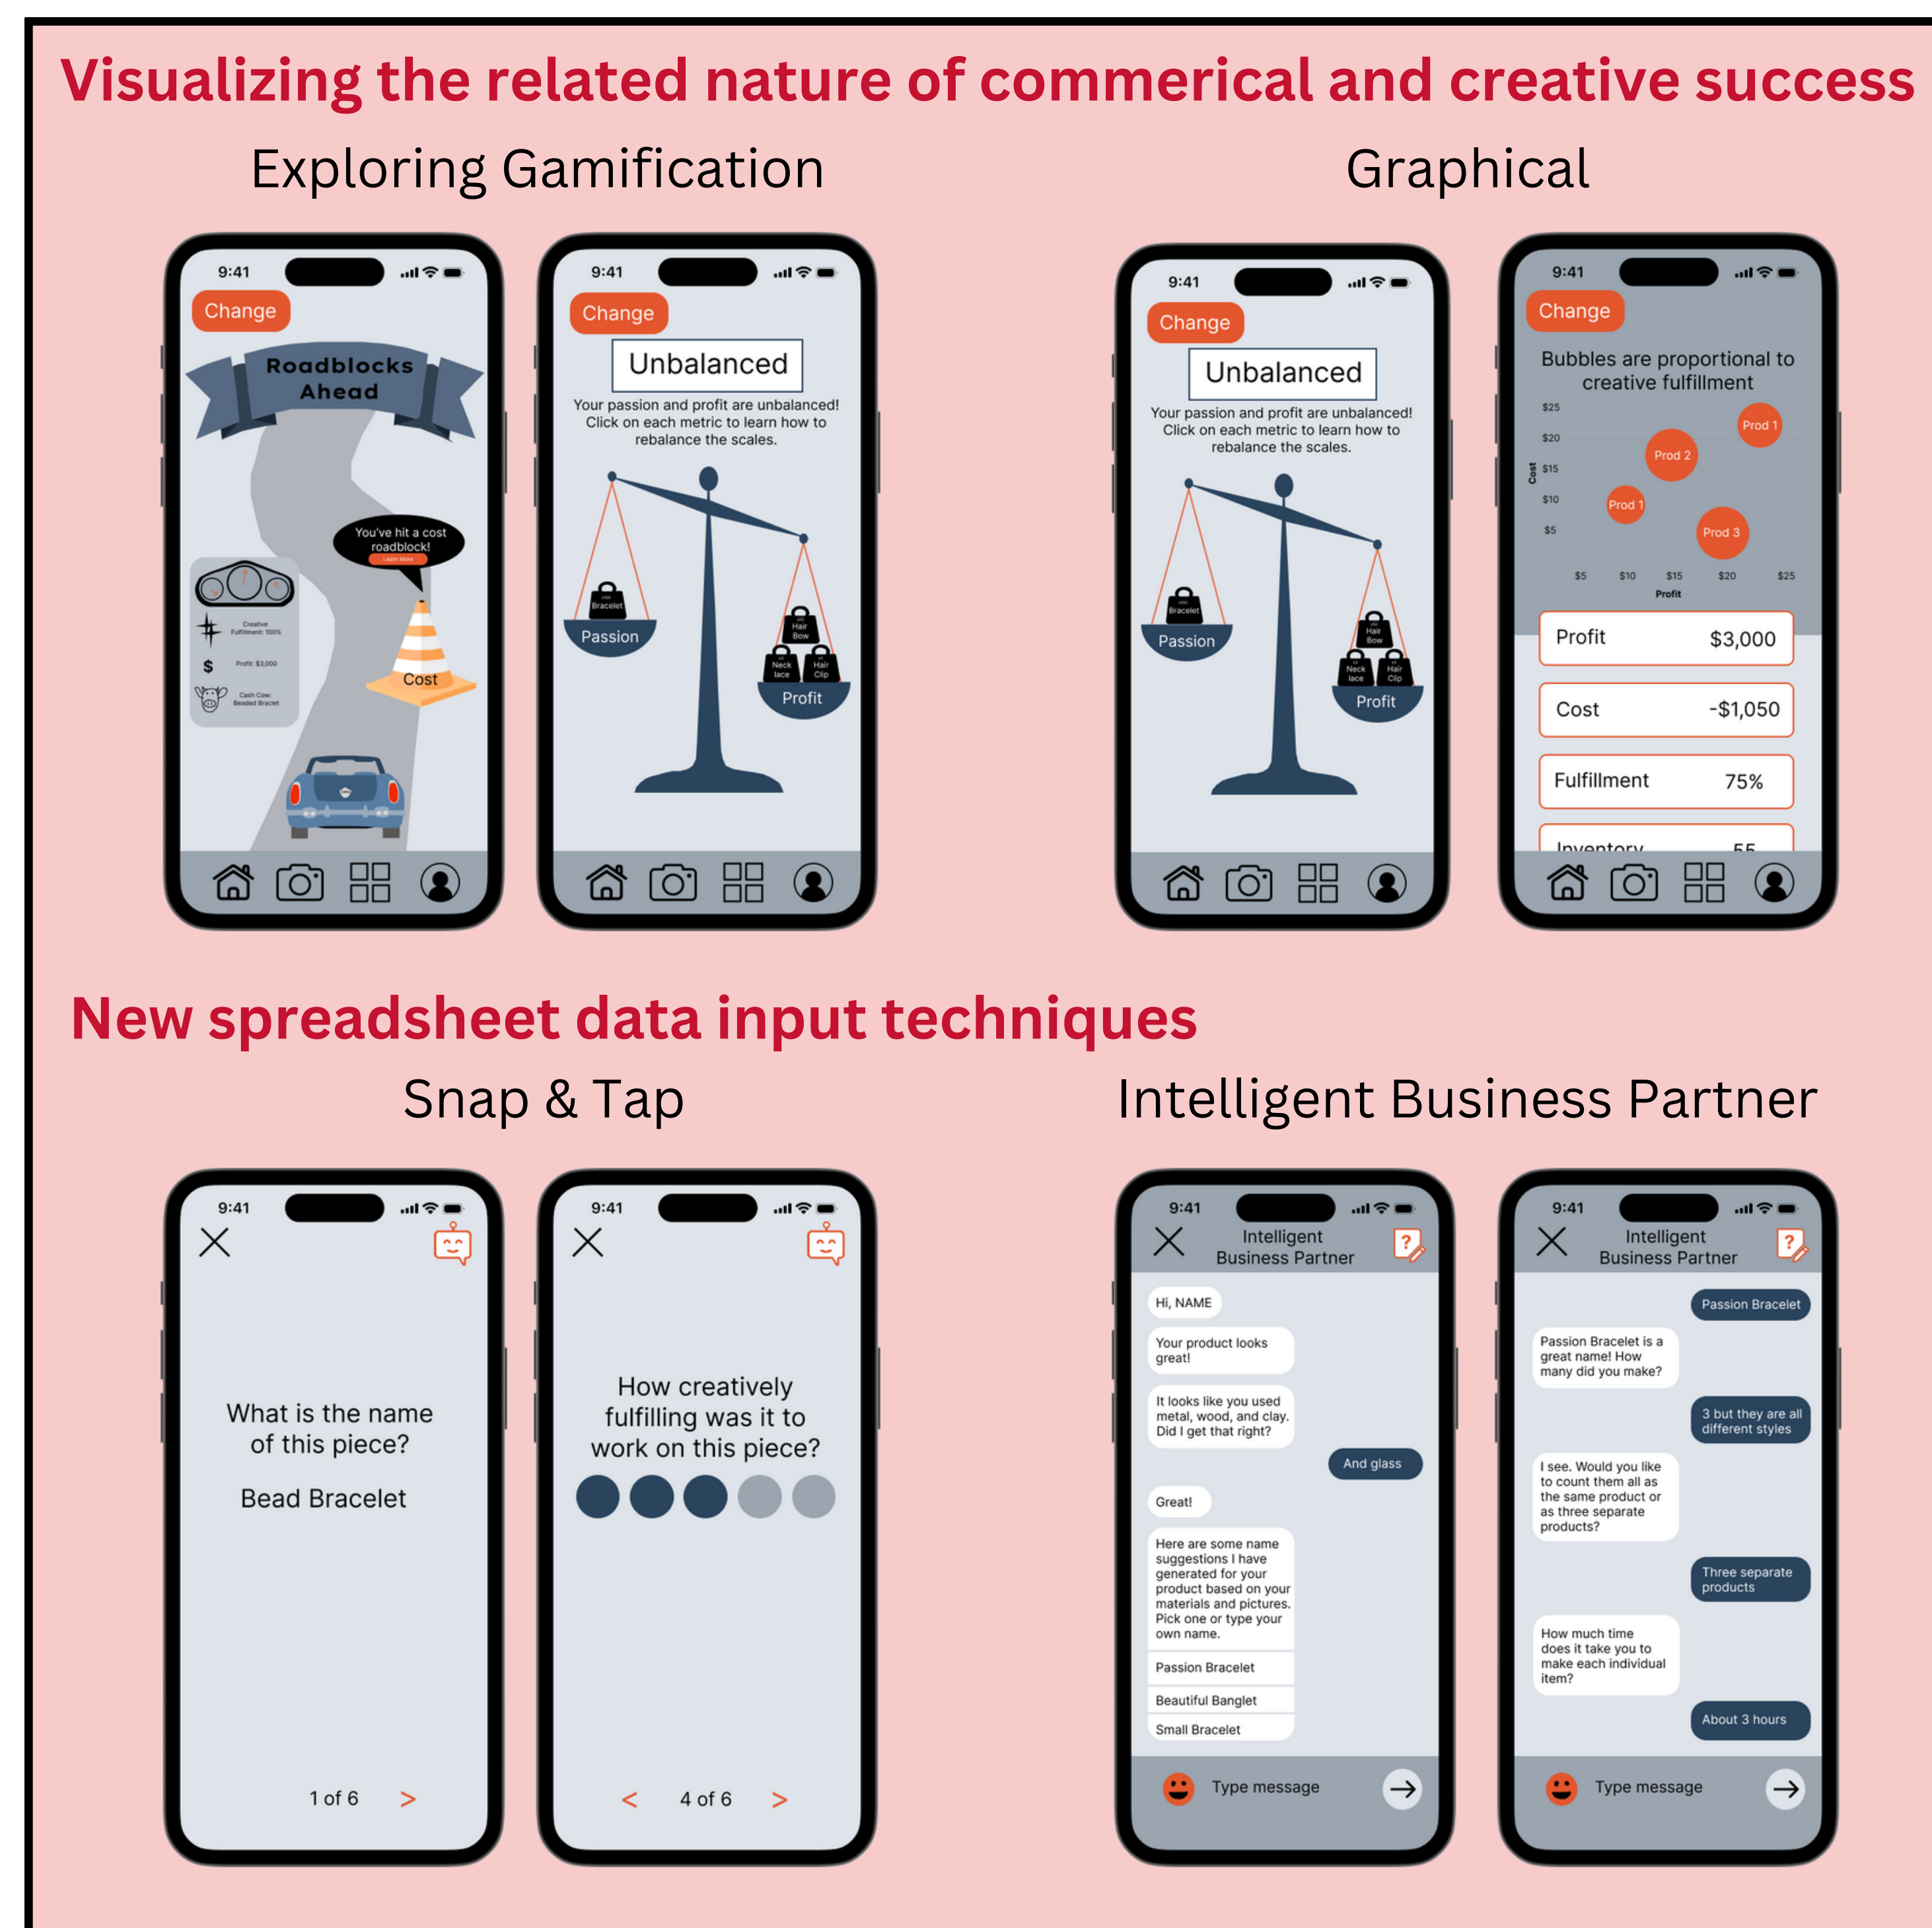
Visualizing the related nature of commerical and creative success

Exploring Gamification

9:41
Change
Roadblocks Ahead
You've hit a cost roadblock!
Learn More
Creative Fulfillment: 100%
$
Profit: $3,000
Cash Cow: Beaded Bracelet
Cost

9:41
Change
Unbalanced
Your passion and profit are unbalanced! Click on each metric to learn how to rebalance the scales.
Bracelet
Passion
Hair Bow
Neck lace
Hair Clip
Profit

Graphical

9:41
Change
Unbalanced
Your passion and profit are unbalanced! Click on each metric to learn how to rebalance the scales.
Bracelet
Passion
Hair Bow
Neck lace
Hair Clip
Profit

9:41
Change
Bubbles are proportional to creative fulfillment
$25
$20
$15
$10
$5
Cost
Prod 1
Prod 2
Prod 1
Prod 3
$5 $10 $15 $20 $25
Profit

| Profit | $3,000 |
|---|---|
| Cost | -$1,050 |
| Fulfillment | 75% |
| Inventory | 55 |

New spreadsheet data input techniques

Snap & Tap

9:41
What is the name of this piece?
Bead Bracelet
1 of 6 >

9:41
How creatively fulfilling was it to work on this piece?
< 4 of 6 >

Intelligent Business Partner

9:41
Intelligent Business Partner
Hi, NAME
Your product looks great!
It looks like you used metal, wood, and clay. Did I get that right?
And glass
Great!
Here are some name suggestions I have generated for your product based on your materials and pictures. Pick one or type your own name.
Passion Bracelet
Beautiful Banglet
Small Bracelet
Type message

9:41
Intelligent Business Partner
Passion Bracelet
Passion Bracelet is a great name! How many did you make?
3 but they are all different styles
I see. Would you like to count them all as the same product or as three separate products?
Three separate products
How much time does it take you to make each individual item?
About 3 hours
Type message